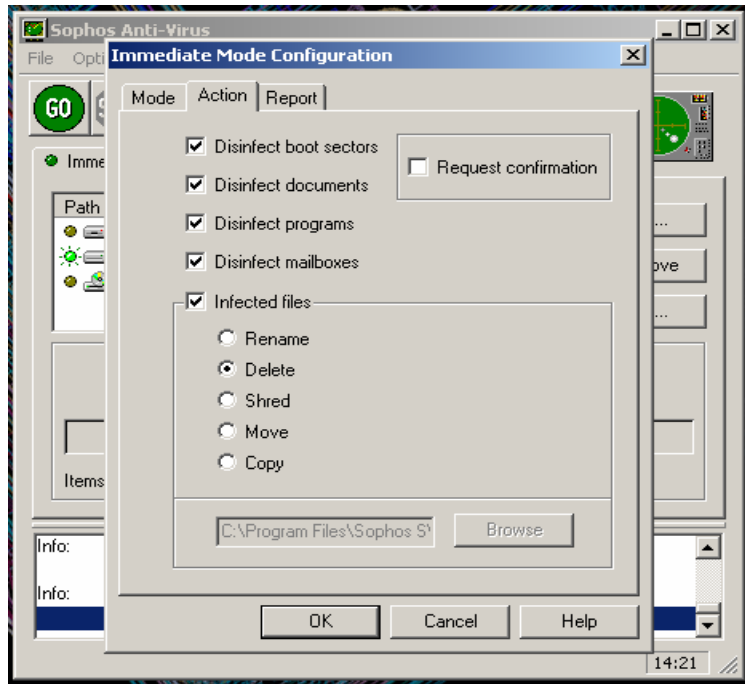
Sophos Anti-Virus

File Opti

GO

Imme

Path

Items

...

ove

...

Info:

Info:

14:21

Immediate Mode Configuration

Mode | Action | Report

Disinfect boot sectors

Disinfect documents

Disinfect programs

Disinfect mailboxes

Request confirmation

Infected files

Rename

Delete

Shred

Move

Copy

C:\Program Files\Sophos S\

Browse

OK

Cancel

Help